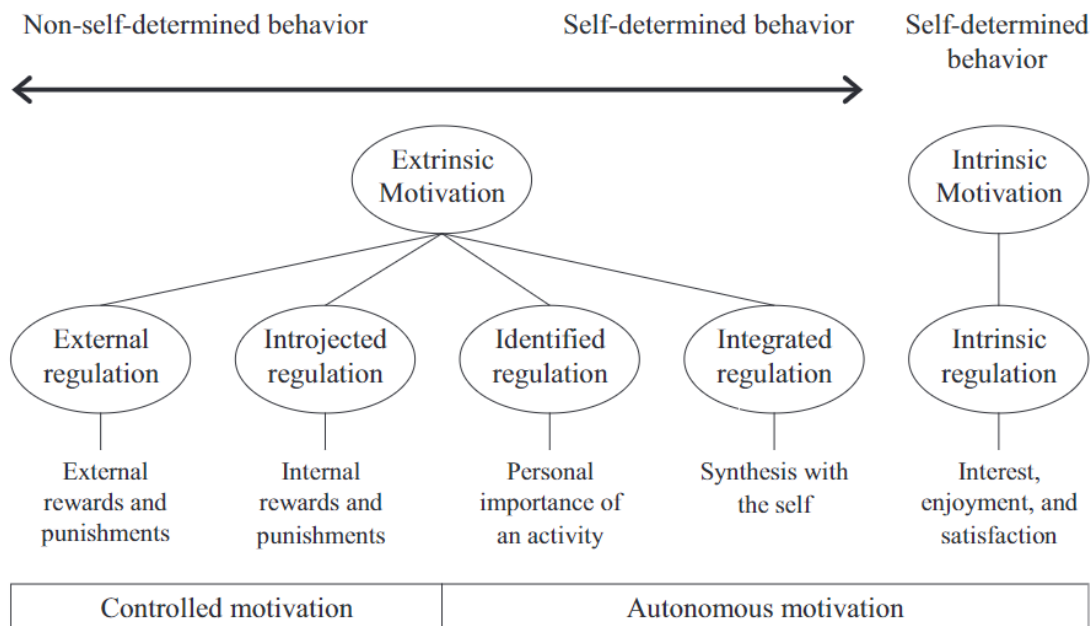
Non-self-determined behavior

Self-determined behavior

Self-determined behavior

Extrinsic Motivation

Intrinsic Motivation

External regulation

Introjected regulation

Identified regulation

Integrated regulation

Intrinsic regulation

External rewards and punishments

Internal rewards and punishments

Personal importance of an activity

Synthesis with the self

Interest, enjoyment, and satisfaction

| Controlled motivation | Autonomous motivation |